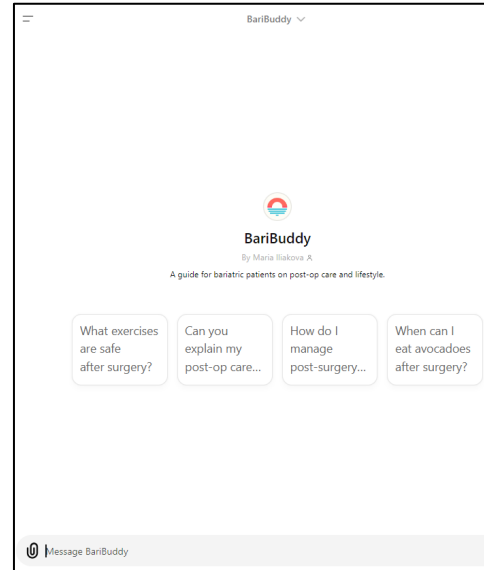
BariBuddy

BariBuddy

By Maria Iliakova

A guide for bariatric patients on post-op care and lifestyle.

What exercises are safe after surgery?

Can you explain my post-op care...

How do I manage post-surgery...

When can I eat avocadoes after surgery?

Message BariBuddy